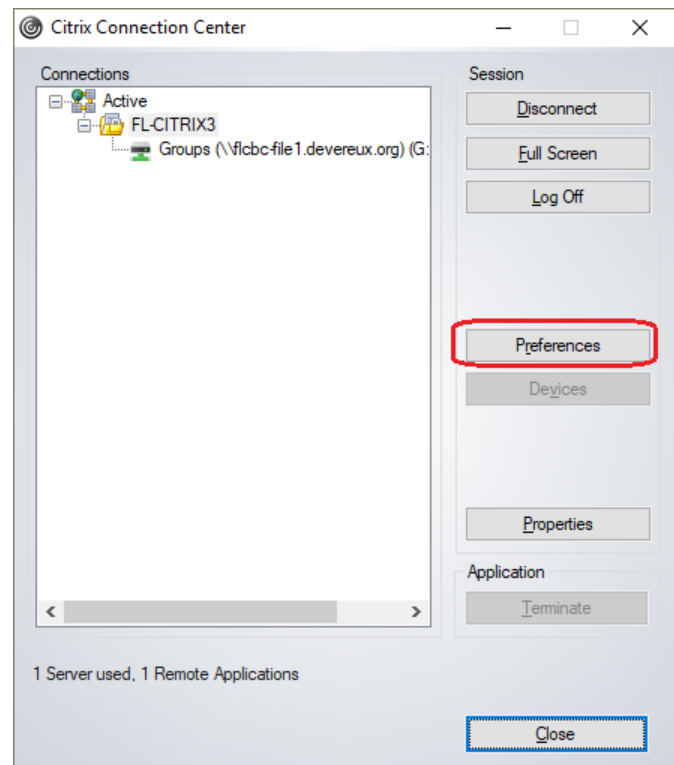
Citrix Connection Center

Connections

Active

FL-CITRIX3

Groups (\\flcbc-file1.devereux.org) (G:

Session

Disconnect

Full Screen

Log Off

Preferences

Devices

Properties

Application

Terminate

1 Server used, 1 Remote Applications

Close